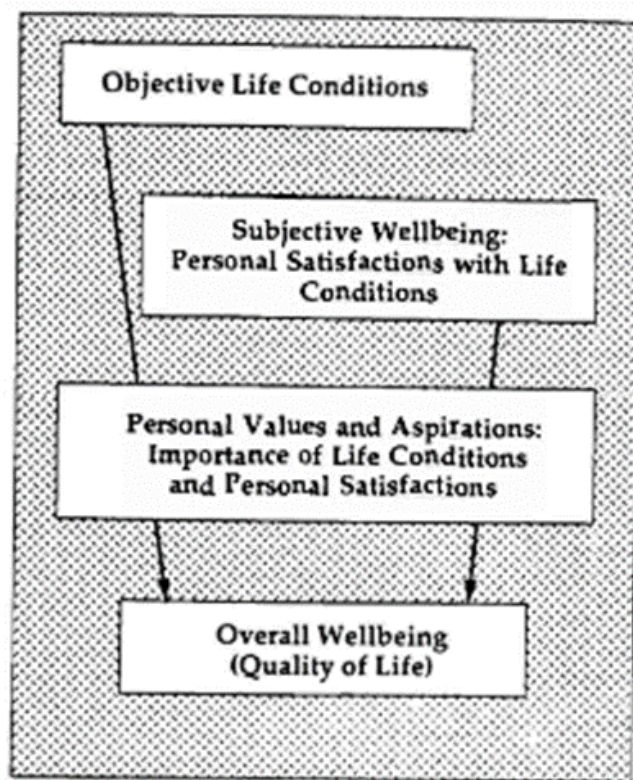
Objective Life Conditions

Subjective Wellbeing: Personal Satisfactions with Life Conditions

Personal Values and Aspirations: Importance of Life Conditions and Personal Satisfactions

Overall Wellbeing (Quality of Life)